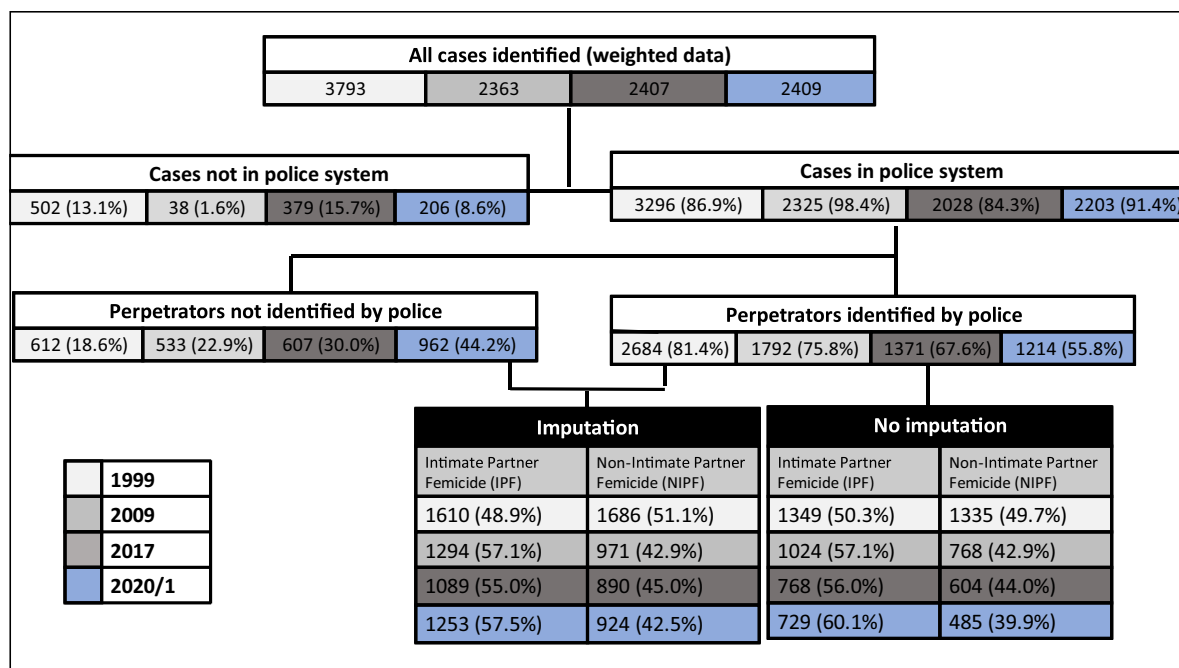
All cases identified (weighted data)

| 3793 | 2363 | 2407 | 2409 |
|---|---|---|---|

Cases not in police system

| 502 (13.1%) | 38 (1.6%) | 379 (15.7%) | 206 (8.6%) |
|---|---|---|---|

Cases in police system

| 3296 (86.9%) | 2325 (98.4%) | 2028 (84.3%) | 2203 (91.4%) |
|---|---|---|---|

Perpetrators not identified by police

| 612 (18.6%) | 533 (22.9%) | 607 (30.0%) | 962 (44.2%) |
|---|---|---|---|

Perpetrators identified by police

| 2684 (81.4%) | 1792 (75.8%) | 1371 (67.6%) | 1214 (55.8%) |
|---|---|---|---|

Imputation

| Intimate Partner Femicide (IPF) | Non-Intimate Partner Femicide (NIPF) |
|---|---|
| 1610 (48.9%) | 1686 (51.1%) |
| 1294 (57.1%) | 971 (42.9%) |
| 1089 (55.0%) | 890 (45.0%) |
| 1253 (57.5%) | 924 (42.5%) |

No imputation

| Intimate Partner Femicide (IPF) | Non-Intimate Partner Femicide (NIPF) |
|---|---|
| 1349 (50.3%) | 1335 (49.7%) |
| 1024 (57.1%) | 768 (42.9%) |
| 768 (56.0%) | 604 (44.0%) |
| 729 (60.1%) | 485 (39.9%) |

1999
2009
2017
2020/1